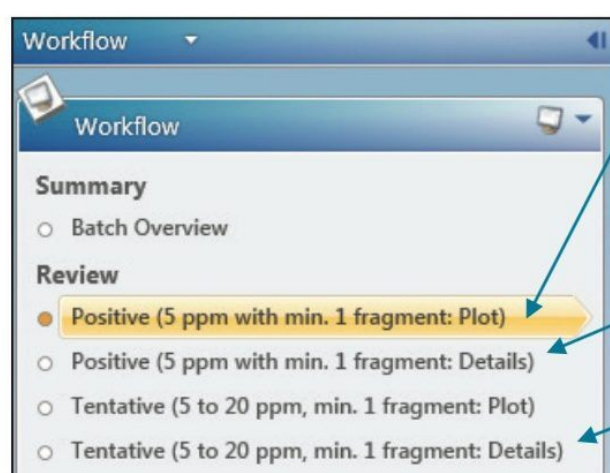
Workflow

Workflow

Summary

Batch Overview

Review

Positive (5 ppm with min. 1 fragment: Plot)

Positive (5 ppm with min. 1 fragment: Details)

Tentative (5 to 20 ppm, min. 1 fragment: Plot)

Tentative (5 to 20 ppm, min. 1 fragment: Details)